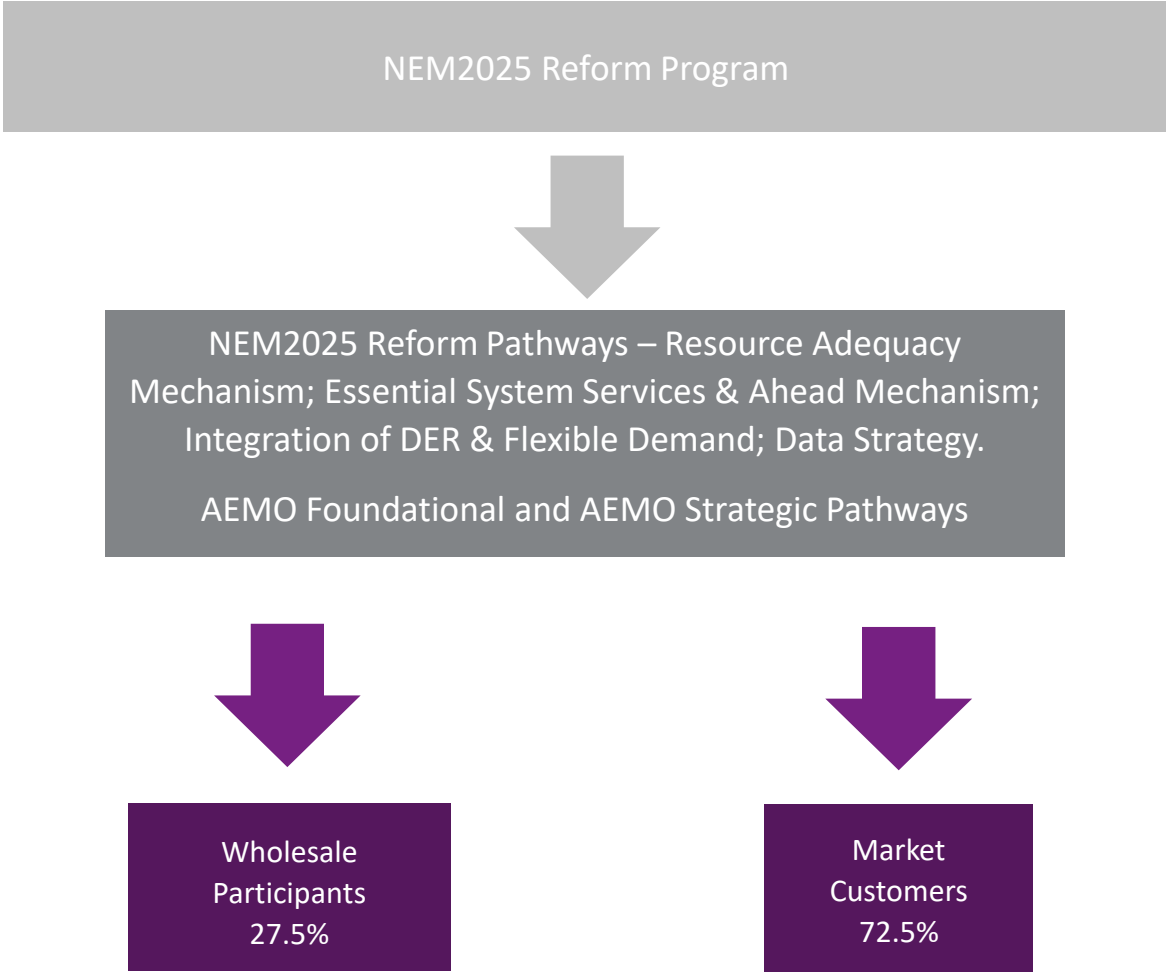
NEM2025 Reform Program

NEM2025 Reform Pathways – Resource Adequacy Mechanism; Essential System Services & Ahead Mechanism; Integration of DER & Flexible Demand; Data Strategy.

AEMO Foundational and AEMO Strategic Pathways

Wholesale Participants 27.5%

Market Customers 72.5%